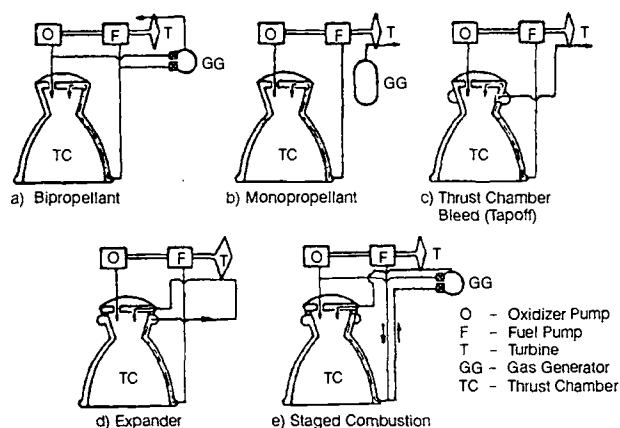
O F T GG TC

a) Bipropellant

O F T GG TC

b) Monopropellant

O F T TC

c) Thrust Chamber Bleed (Tapoff)

O F T TC

d) Expander

O F T GG TC

e) Staged Combustion

O - Oxidizer Pump
F - Fuel Pump
T - Turbine
GG - Gas Generator
TC - Thrust Chamber